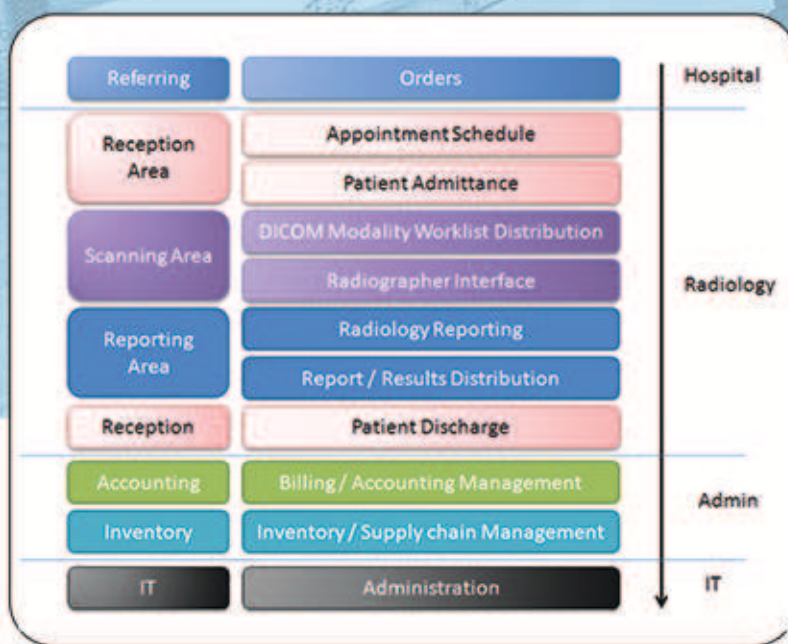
Referring
Orders
Hospital

Reception Area
Appointment Schedule
Patient Admittance

Scanning Area
DICOM Modality Worklist Distribution
Radiographer Interface
Radiology

Reporting Area
Radiology Reporting
Report / Results Distribution

Reception
Patient Discharge

Accounting
Billing / Accounting Management
Admin

Inventory
Inventory / Supply chain Management

IT
Administration
IT